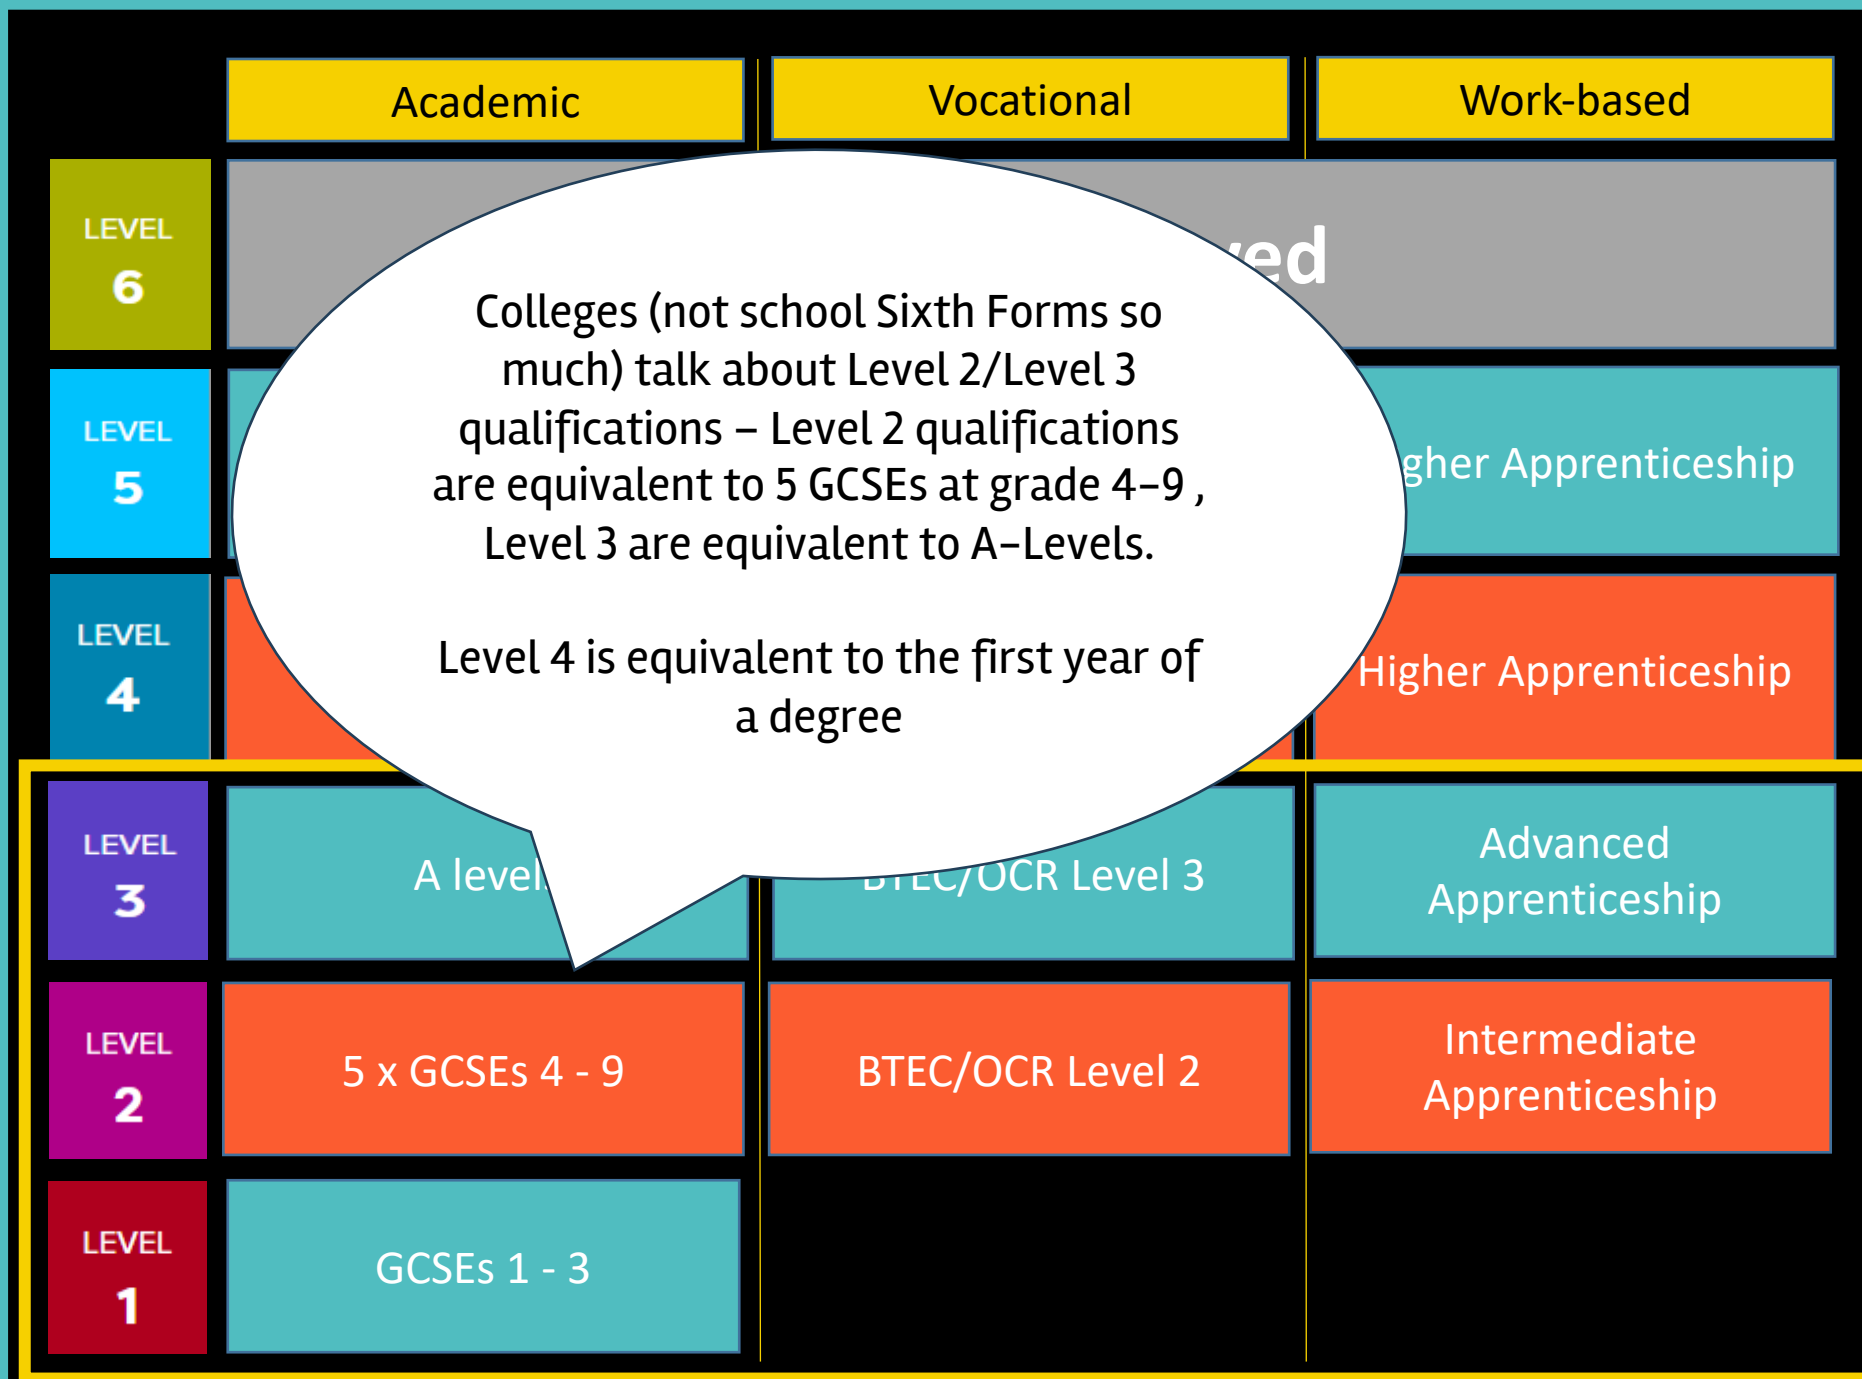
| | Academic | Vocational | Work-based |
|---|---|---|---|
| LEVEL 6 | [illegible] | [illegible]ed | |
| LEVEL 5 | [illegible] | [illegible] | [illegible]gher Apprenticeship |
| LEVEL 4 | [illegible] | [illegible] | Higher Apprenticeship |
| LEVEL 3 | A level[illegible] | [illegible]TEC/OCR Level 3 | Advanced Apprenticeship |
| LEVEL 2 | 5 x GCSEs 4 - 9 | BTEC/OCR Level 2 | Intermediate Apprenticeship |
| LEVEL 1 | GCSEs 1 - 3 | | |

Colleges (not school Sixth Forms so much) talk about Level 2/Level 3 qualifications – Level 2 qualifications are equivalent to 5 GCSEs at grade 4–9 , Level 3 are equivalent to A–Levels.

Level 4 is equivalent to the first year of a degree